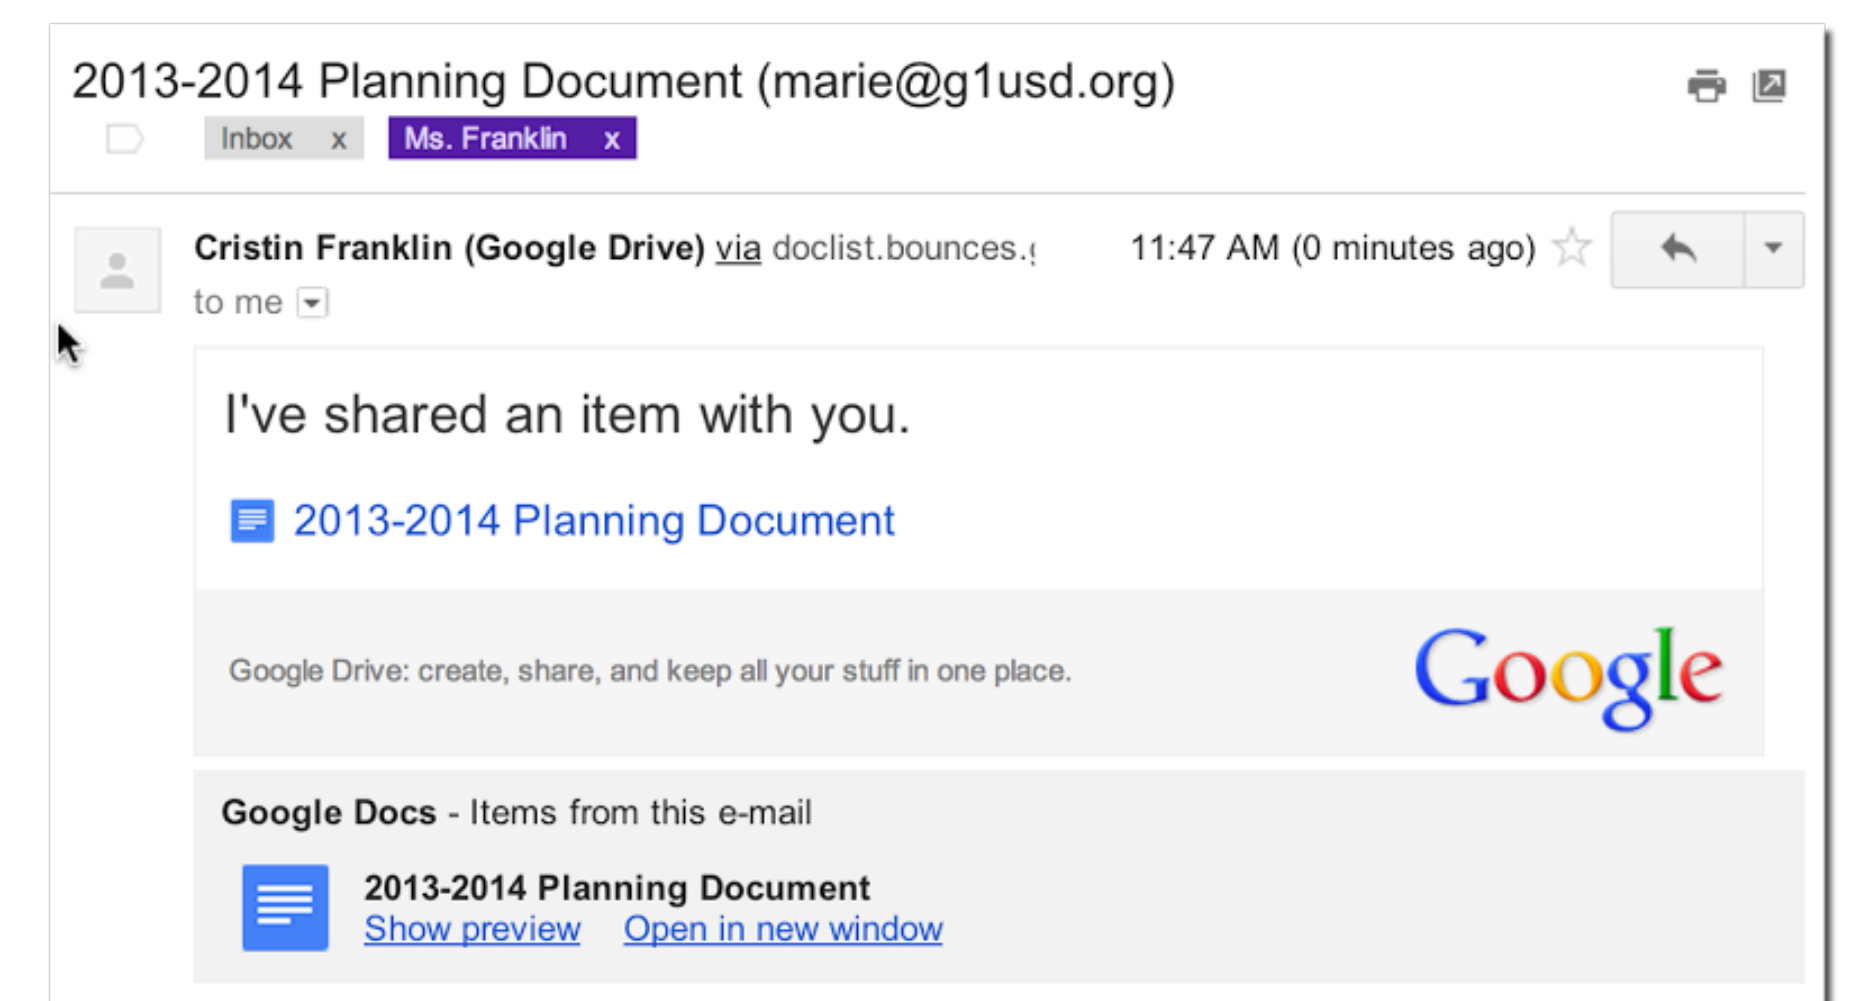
2013-2014 Planning Document (marie@g1usd.org)

Inbox x Ms. Franklin x

Cristin Franklin (Google Drive) via doclist.bounces.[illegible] 11:47 AM (0 minutes ago)

to me

I've shared an item with you.

2013-2014 Planning Document

Google Drive: create, share, and keep all your stuff in one place.

Google

Google Docs - Items from this e-mail

2013-2014 Planning Document

Show preview Open in new window